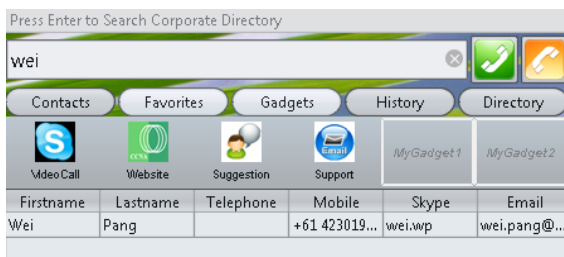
Press Enter to Search Corporate Directory

wei

Contacts Favorites Gadgets History Directory

VideoCall Website Suggestion Support MyGadget1 MyGadget2

CCNA

Email

| Firstname | Lastname | Telephone | Mobile | Skype | Email |
|---|---|---|---|---|---|
| Wei | Pang | | +61 423019... | wei.wp | wei.pang@... |